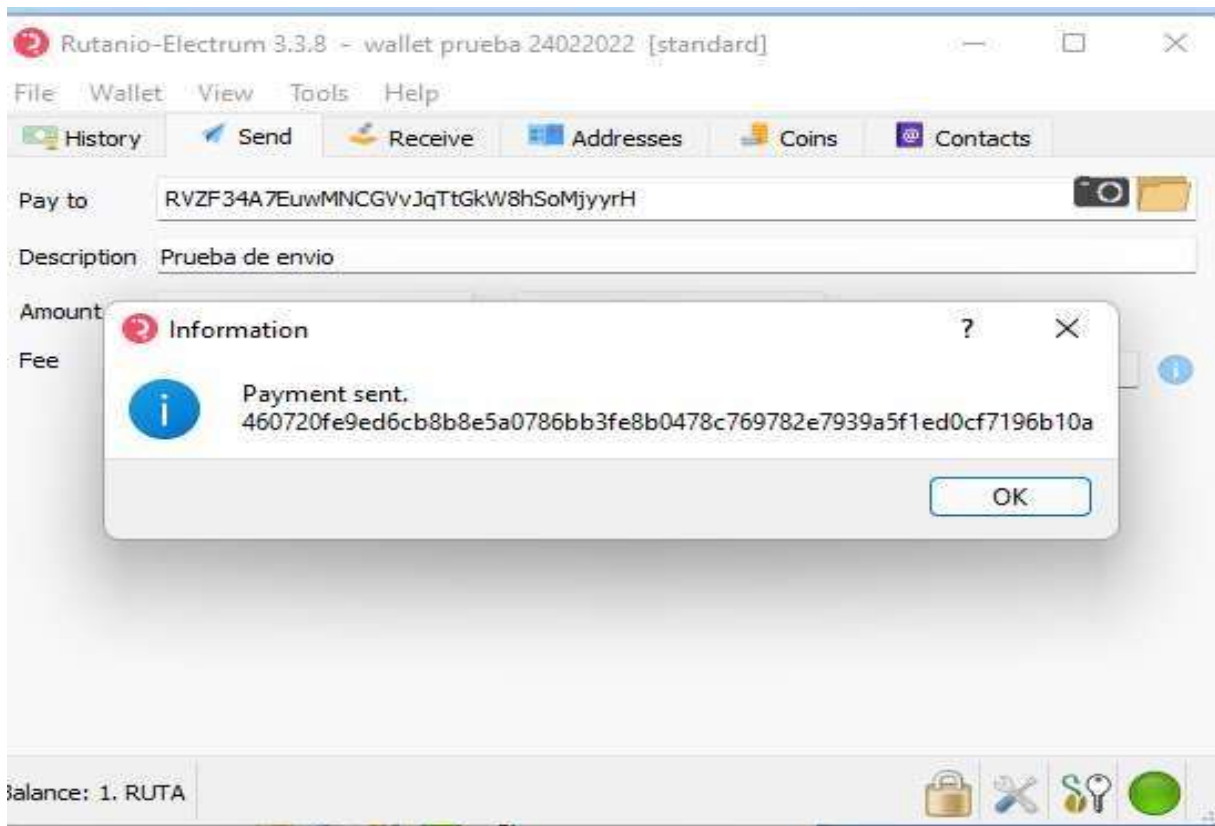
Rutanio-Electrum 3.3.8 - wallet prueba 24022022 [standard]

File Wallet View Tools Help

History Send Receive Addresses Coins Contacts

Pay to RVZF34A7EuwMNCGVvJqTtGkW8hSoMjyyrH

Description Prueba de envio

Amount

Fee

Information ? ×

Payment sent.
460720fe9ed6cb8b8e5a0786bb3fe8b0478c769782e7939a5f1ed0cf7196b10a

OK

3alance: 1. RUTA